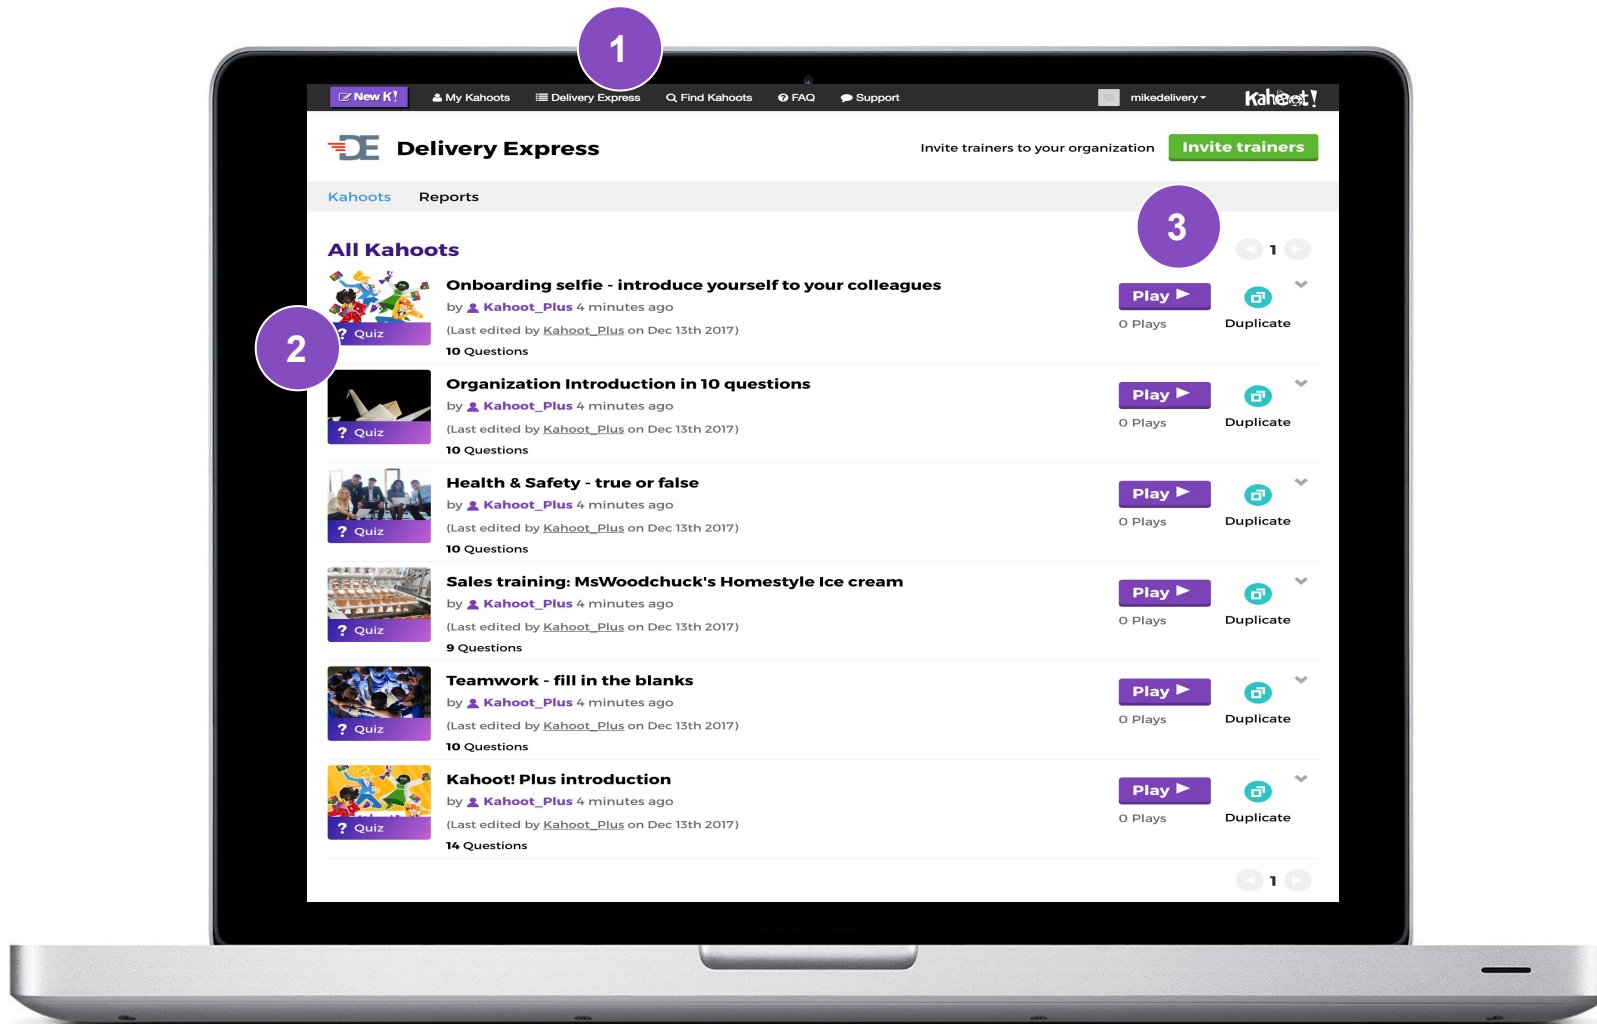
1

New K! My Kahoots Delivery Express Find Kahoots FAQ Support mikedelivery Kahoot!

DE Delivery Express

Invite trainers to your organization Invite trainers

Kahoots Reports

3

All Kahoots

1

Onboarding selfie - introduce yourself to your colleagues
by Kahoot_Plus 4 minutes ago
(Last edited by Kahoot_Plus on Dec 13th 2017)
10 Questions
Quiz
Play 0 Plays Duplicate

2

Organization Introduction in 10 questions
by Kahoot_Plus 4 minutes ago
(Last edited by Kahoot_Plus on Dec 13th 2017)
10 Questions
Quiz
Play 0 Plays Duplicate

Health & Safety - true or false
by Kahoot_Plus 4 minutes ago
(Last edited by Kahoot_Plus on Dec 13th 2017)
10 Questions
Quiz
Play 0 Plays Duplicate

Sales training: MsWoodchuck's Homestyle Ice cream
by Kahoot_Plus 4 minutes ago
(Last edited by Kahoot_Plus on Dec 13th 2017)
9 Questions
Quiz
Play 0 Plays Duplicate

Teamwork - fill in the blanks
by Kahoot_Plus 4 minutes ago
(Last edited by Kahoot_Plus on Dec 13th 2017)
10 Questions
Quiz
Play 0 Plays Duplicate

Kahoot! Plus introduction
by Kahoot_Plus 4 minutes ago
(Last edited by Kahoot_Plus on Dec 13th 2017)
14 Questions
Quiz
Play 0 Plays Duplicate

1